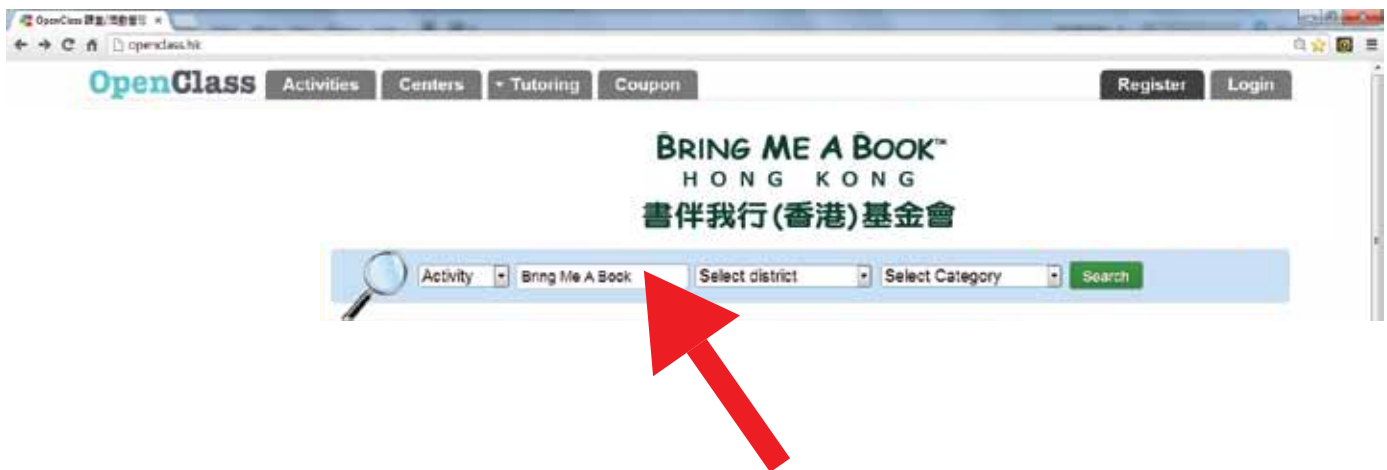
OpenClass 課堂/活動普記 ×

openclass.hk

OpenClass Activities Centers Tutoring Coupon Register Login

BRING ME A BOOK™
HONG KONG
書伴我行(香港)基金會

Activity | Bring Me A Book | Select district | Select Category | Search